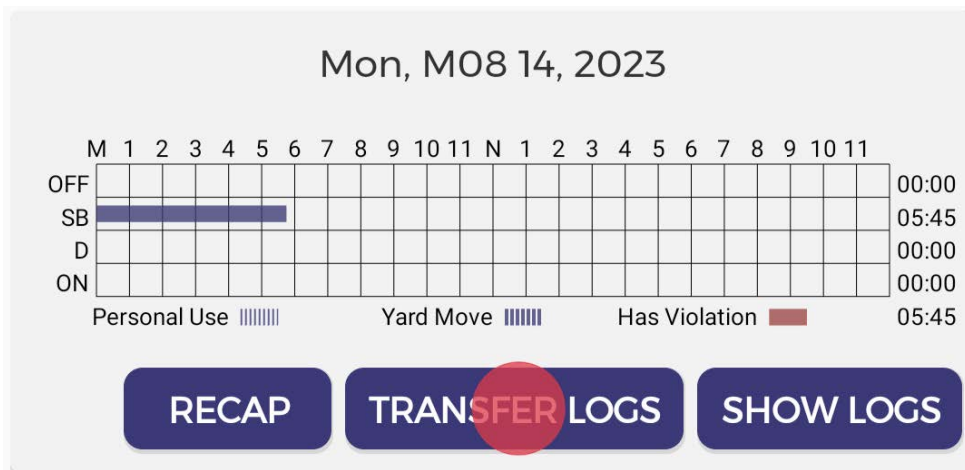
Mon, M08 14, 2023

M 1 2 3 4 5 6 7 8 9 10 11 N 1 2 3 4 5 6 7 8 9 10 11

| | |
|---|---|
| OFF | 00:00 |
| SB | 05:45 |
| D | 00:00 |
| ON | 00:00 |

Personal Use Yard Move Has Violation 05:45

RECAP
TRANSFER LOGS
SHOW LOGS